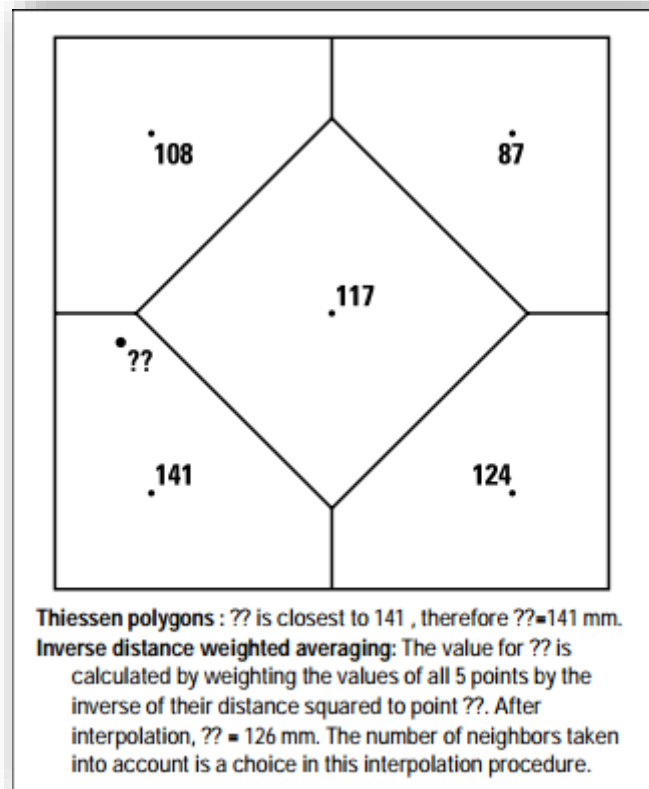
108

87

117

??

141

124

**Thiessen polygons :** ?? is closest to 141 , therefore ??=141 mm.
**Inverse distance weighted averaging:** The value for ?? is calculated by weighting the values of all 5 points by the inverse of their distance squared to point ??. After interpolation, ?? = 126 mm. The number of neighbors taken into account is a choice in this interpolation procedure.